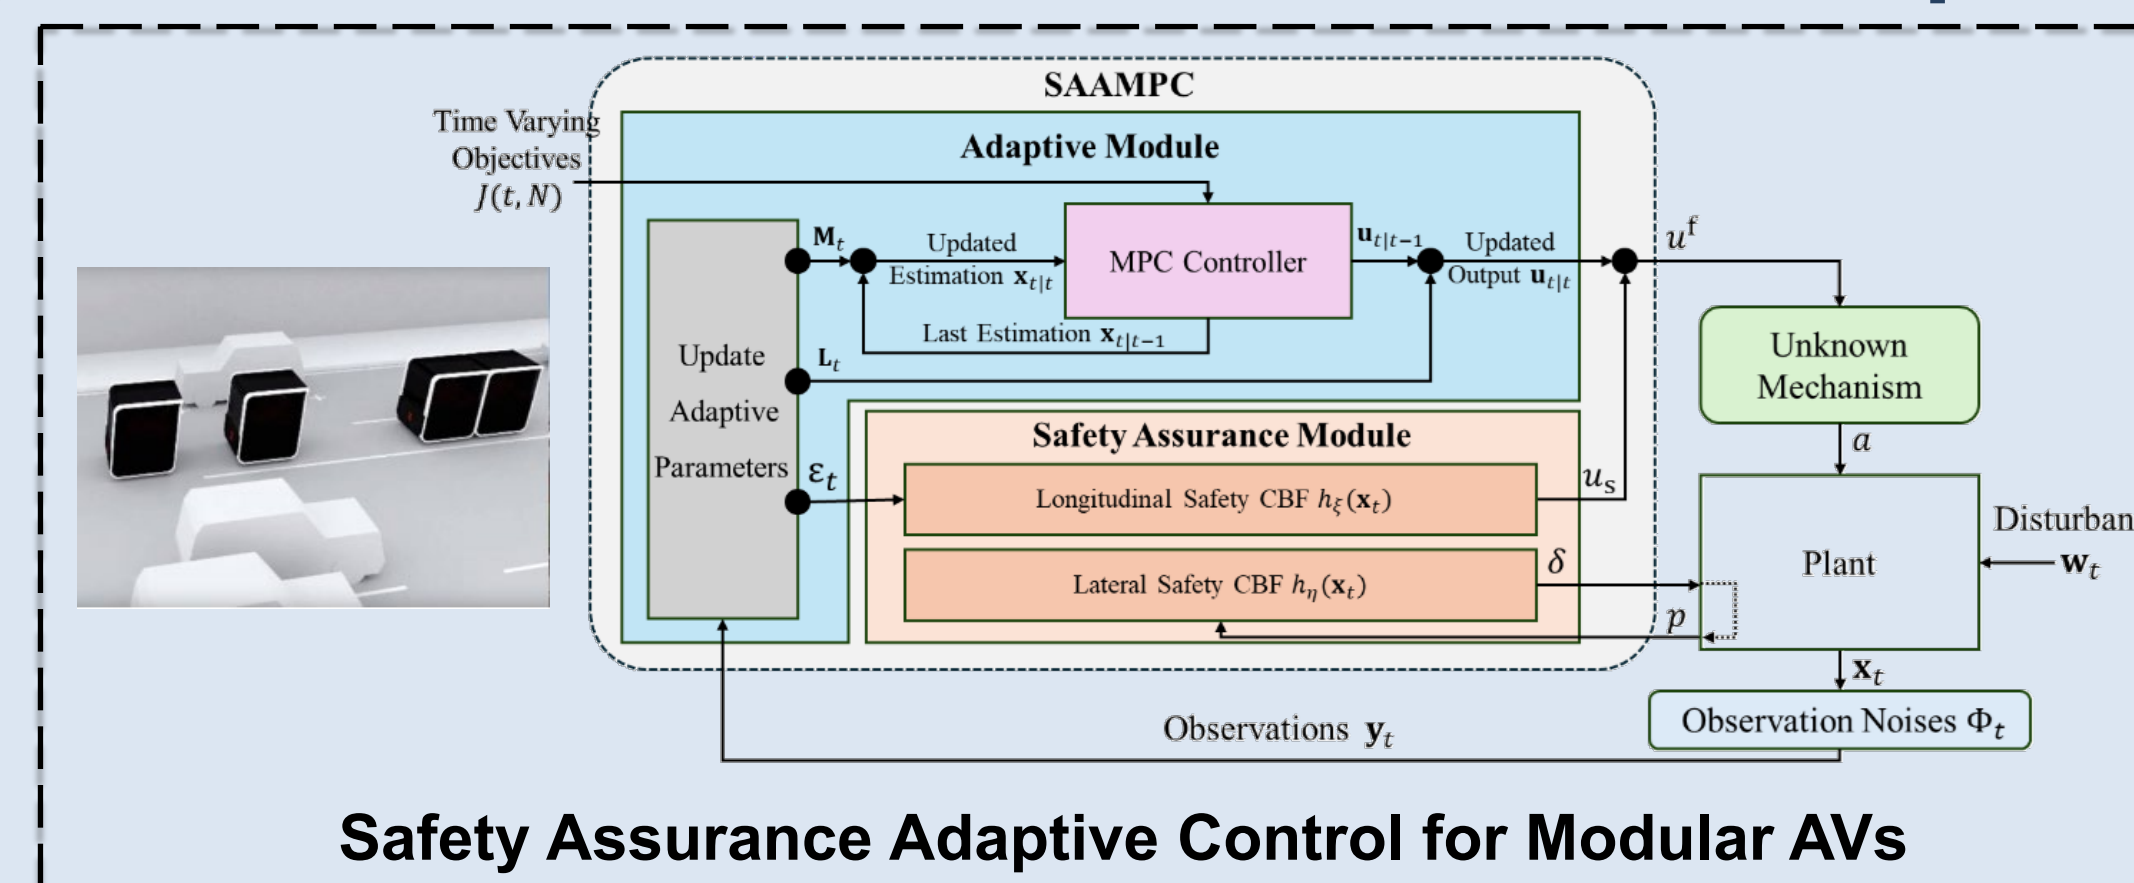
SAAMPC

Time Varying Objectives $J(t, N)$

Adaptive Module

$\mathbf{M}_t$

Updated Estimation $\mathbf{x}_{t|t}$

MPC Controller

$\mathbf{u}_{t|t-1}$

Updated Output $\mathbf{u}_{t|t}$

$u^f$

Last Estimation $\mathbf{x}_{t|t-1}$

Update Adaptive Parameters

$\mathbf{L}_t$

Unknown Mechanism

$a$

Safety Assurance Module

$\varepsilon_t$

Longitudinal Safety CBF $h_\xi(\mathbf{x}_t)$

$u_s$

Lateral Safety CBF $h_\eta(\mathbf{x}_t)$

$\delta$

Plant

Disturban

$\mathbf{w}_t$

$p$

$\mathbf{x}_t$

Observation Noises $\Phi_t$

Observations $\mathbf{y}_t$

Safety Assurance Adaptive Control for Modular AVs